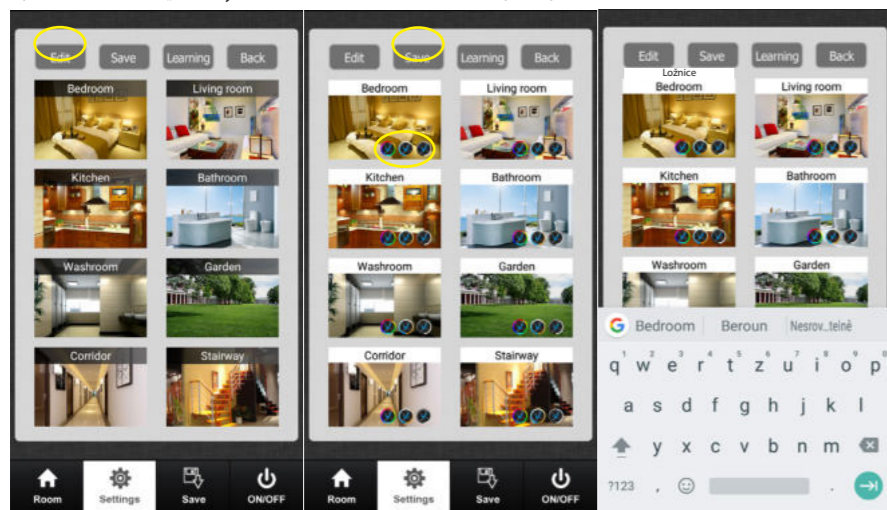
Edit Save Learning Back

Bedroom
Living room
Kitchen
Bathroom
Washroom
Garden
Corridor
Stairway

Room Settings Save ON/OFF

Edit Save Learning Back

Bedroom
Living room
Kitchen
Bathroom
Washroom
Garden
Corridor
Stairway

Room Settings Save ON/OFF

Edit Save Learning Back

Ložnice
Bedroom
Living room
Kitchen
Bathroom
Washroom
Garden

Bedroom Beroun Nesrov..telně

q w e r t z u i o p
a s d f g h j k l
y x c v b n m
?123 , .